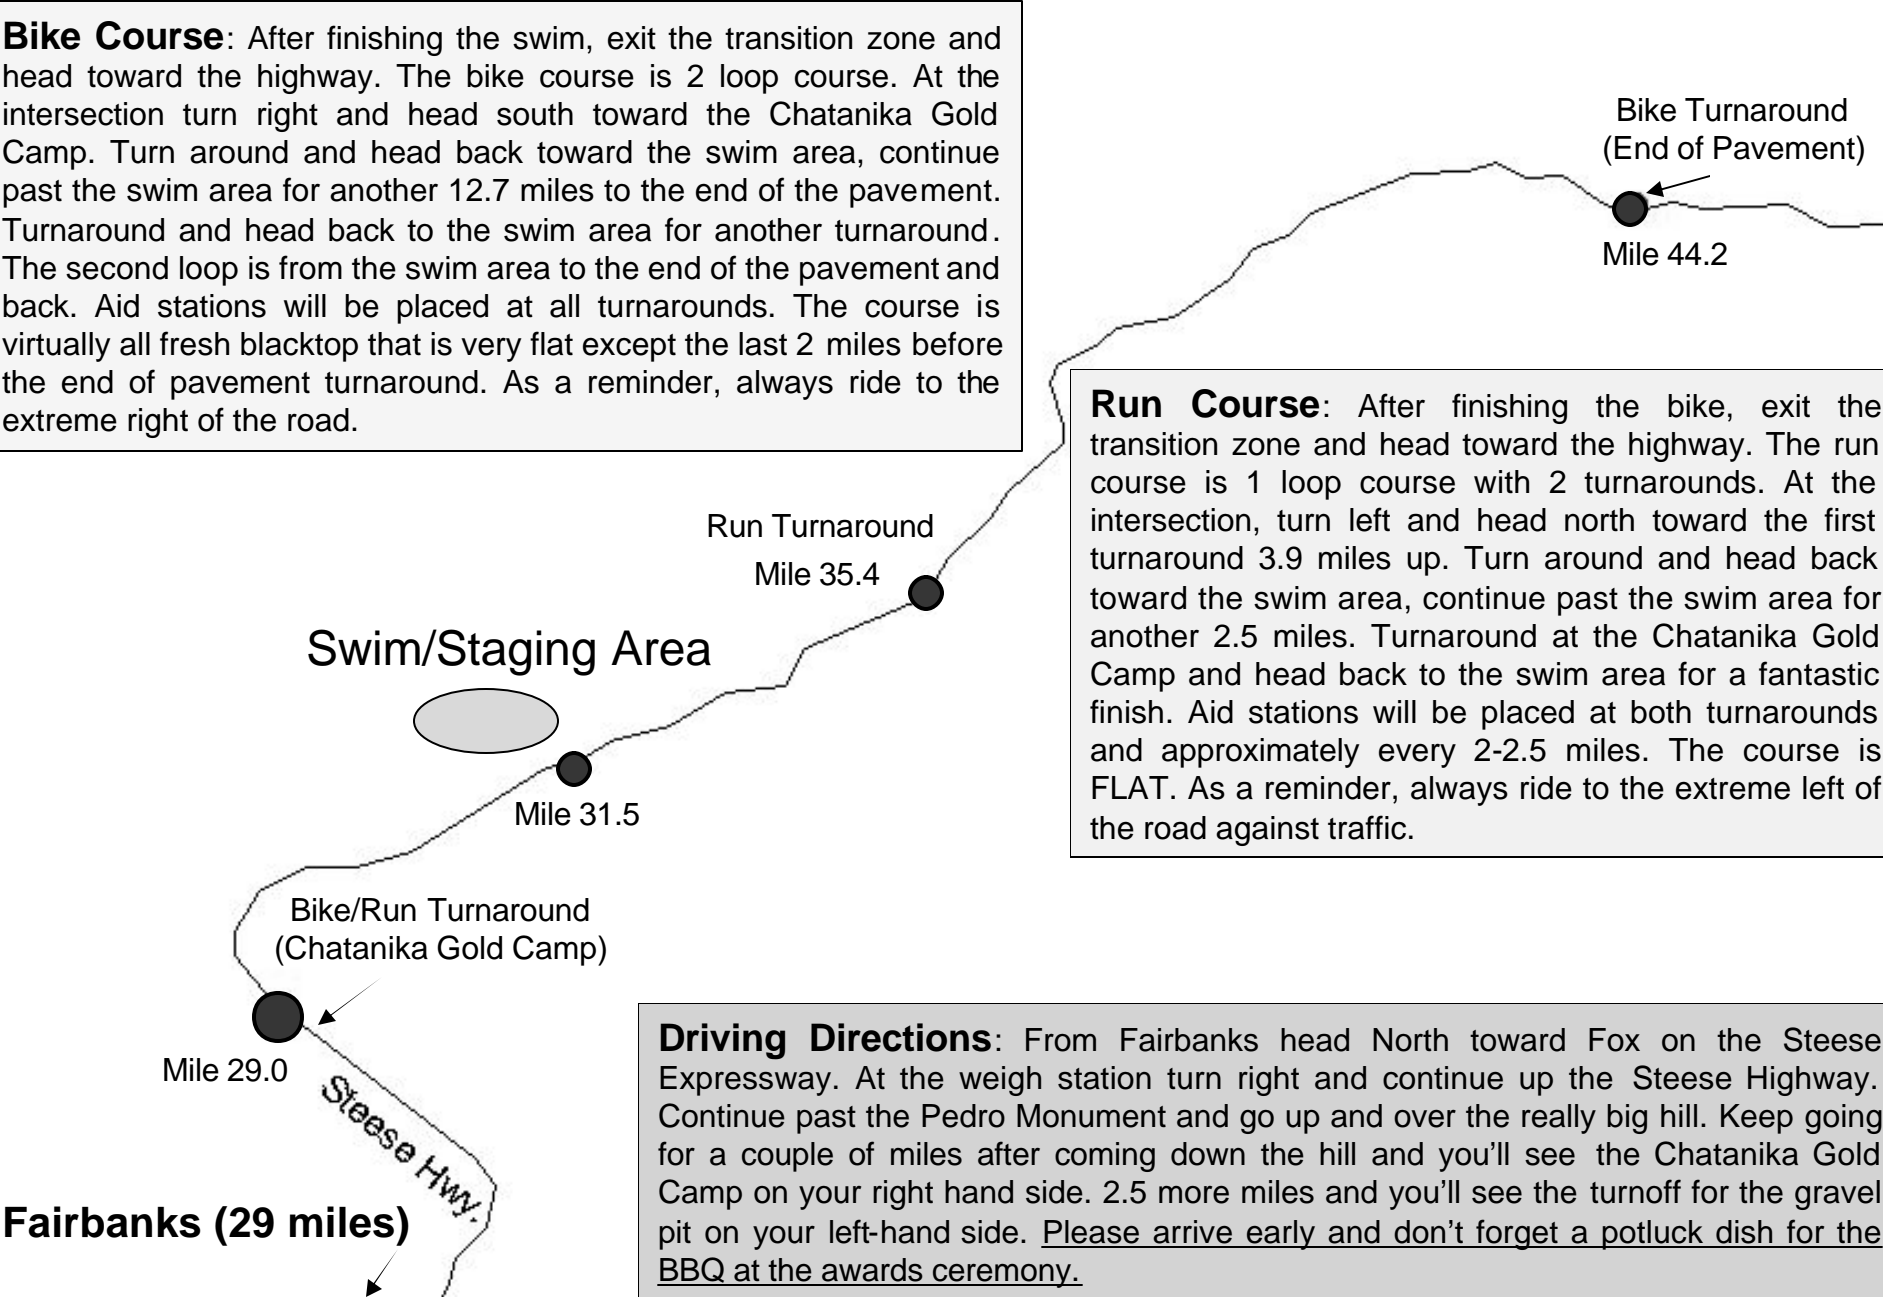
**Bike Course**: After finishing the swim, exit the transition zone and head toward the highway. The bike course is 2 loop course. At the intersection turn right and head south toward the Chatanika Gold Camp. Turn around and head back toward the swim area, continue past the swim area for another 12.7 miles to the end of the pavement. Turnaround and head back to the swim area for another turnaround. The second loop is from the swim area to the end of the pavement and back. Aid stations will be placed at all turnarounds. The course is virtually all fresh blacktop that is very flat except the last 2 miles before the end of pavement turnaround. As a reminder, always ride to the extreme right of the road.

Bike Turnaround
(End of Pavement)

Mile 44.2

**Run Course**: After finishing the bike, exit the transition zone and head toward the highway. The run course is 1 loop course with 2 turnarounds. At the intersection, turn left and head north toward the first turnaround 3.9 miles up. Turn around and head back toward the swim area, continue past the swim area for another 2.5 miles. Turnaround at the Chatanika Gold Camp and head back to the swim area for a fantastic finish. Aid stations will be placed at both turnarounds and approximately every 2-2.5 miles. The course is FLAT. As a reminder, always ride to the extreme left of the road against traffic.

Run Turnaround
Mile 35.4

Swim/Staging Area

Mile 31.5

Bike/Run Turnaround
(Chatanika Gold Camp)

Mile 29.0

Steese Hwy.

**Fairbanks (29 miles)**

**Driving Directions**: From Fairbanks head North toward Fox on the Steese Expressway. At the weigh station turn right and continue up the Steese Highway. Continue past the Pedro Monument and go up and over the really big hill. Keep going for a couple of miles after coming down the hill and you'll see the Chatanika Gold Camp on your right hand side. 2.5 more miles and you'll see the turnoff for the gravel pit on your left-hand side. Please arrive early and don't forget a potluck dish for the BBQ at the awards ceremony.